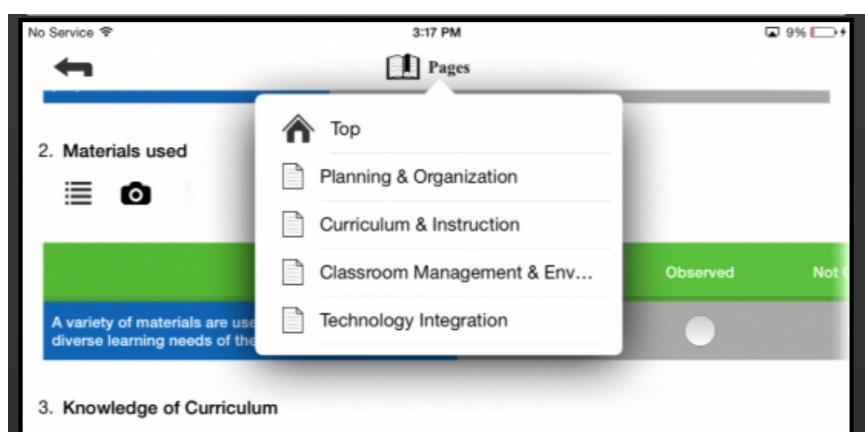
No Service
3:17 PM
9%

Pages

2. Materials used

Top
Planning & Organization
Curriculum & Instruction
Classroom Management & Env...
Technology Integration

Observed
Not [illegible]

A variety of materials are use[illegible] diverse learning needs of the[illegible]

3. Knowledge of Curriculum